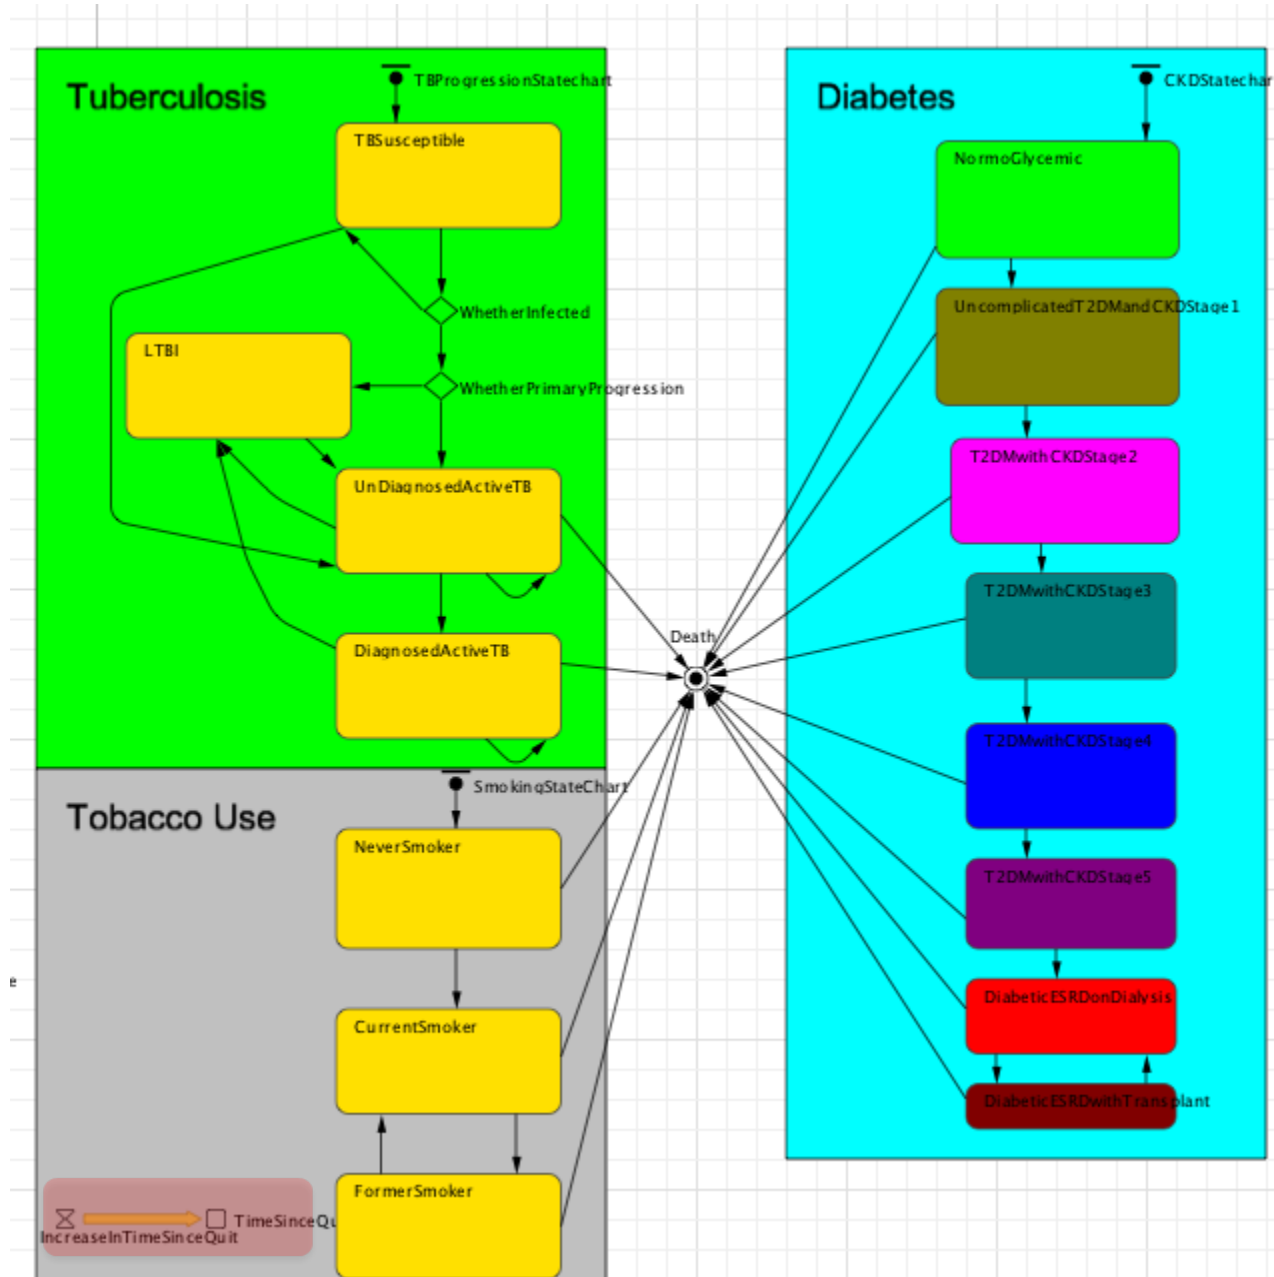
Tuberculosis

TBProgressionStatechart

TBSusceptible

WhetherInfected

LTBI

WhetherPrimaryProgression

UnDiagnosedActiveTB

DiagnosedActiveTB

Death

Diabetes

CKDStatechar

NormoGlycemic

UncomplicatedT2DMandCKDStage1

T2DMwithCKDStage2

T2DMwithCKDStage3

T2DMwithCKDStage4

T2DMwithCKDStage5

DiabeticESRDonDialysis

DiabeticESRDwithTransplant

Tobacco Use

SmokingStateChart

NeverSmoker

CurrentSmoker

FormerSmoker

TimeSinceQu

IncreaseInTimeSinceQuit

e